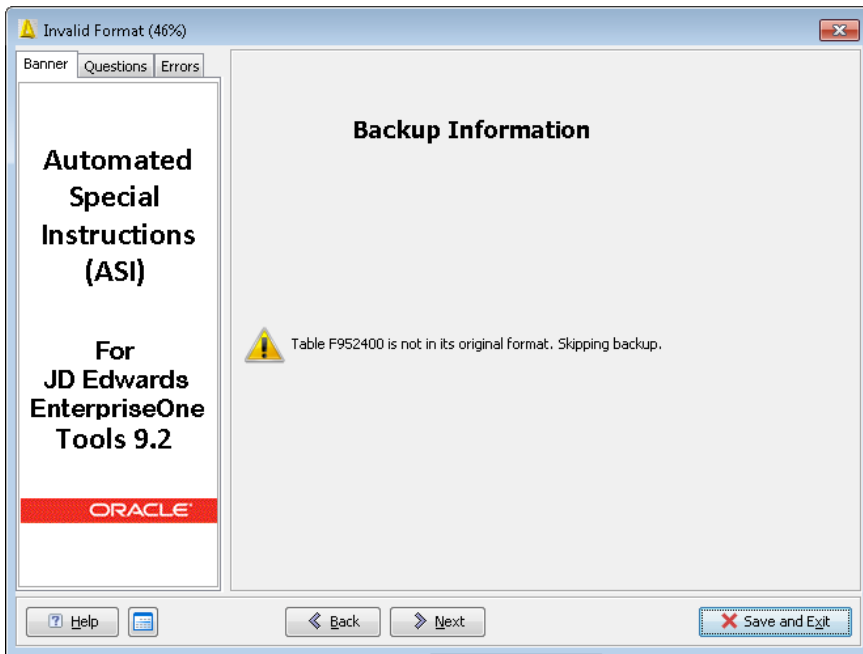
Invalid Format (46%)

Banner
Questions
Errors

Automated Special Instructions (ASI)

For JD Edwards EnterpriseOne Tools 9.2

ORACLE

Backup Information

Table F952400 is not in its original format. Skipping backup.

Help
Back
Next
Save and Exit